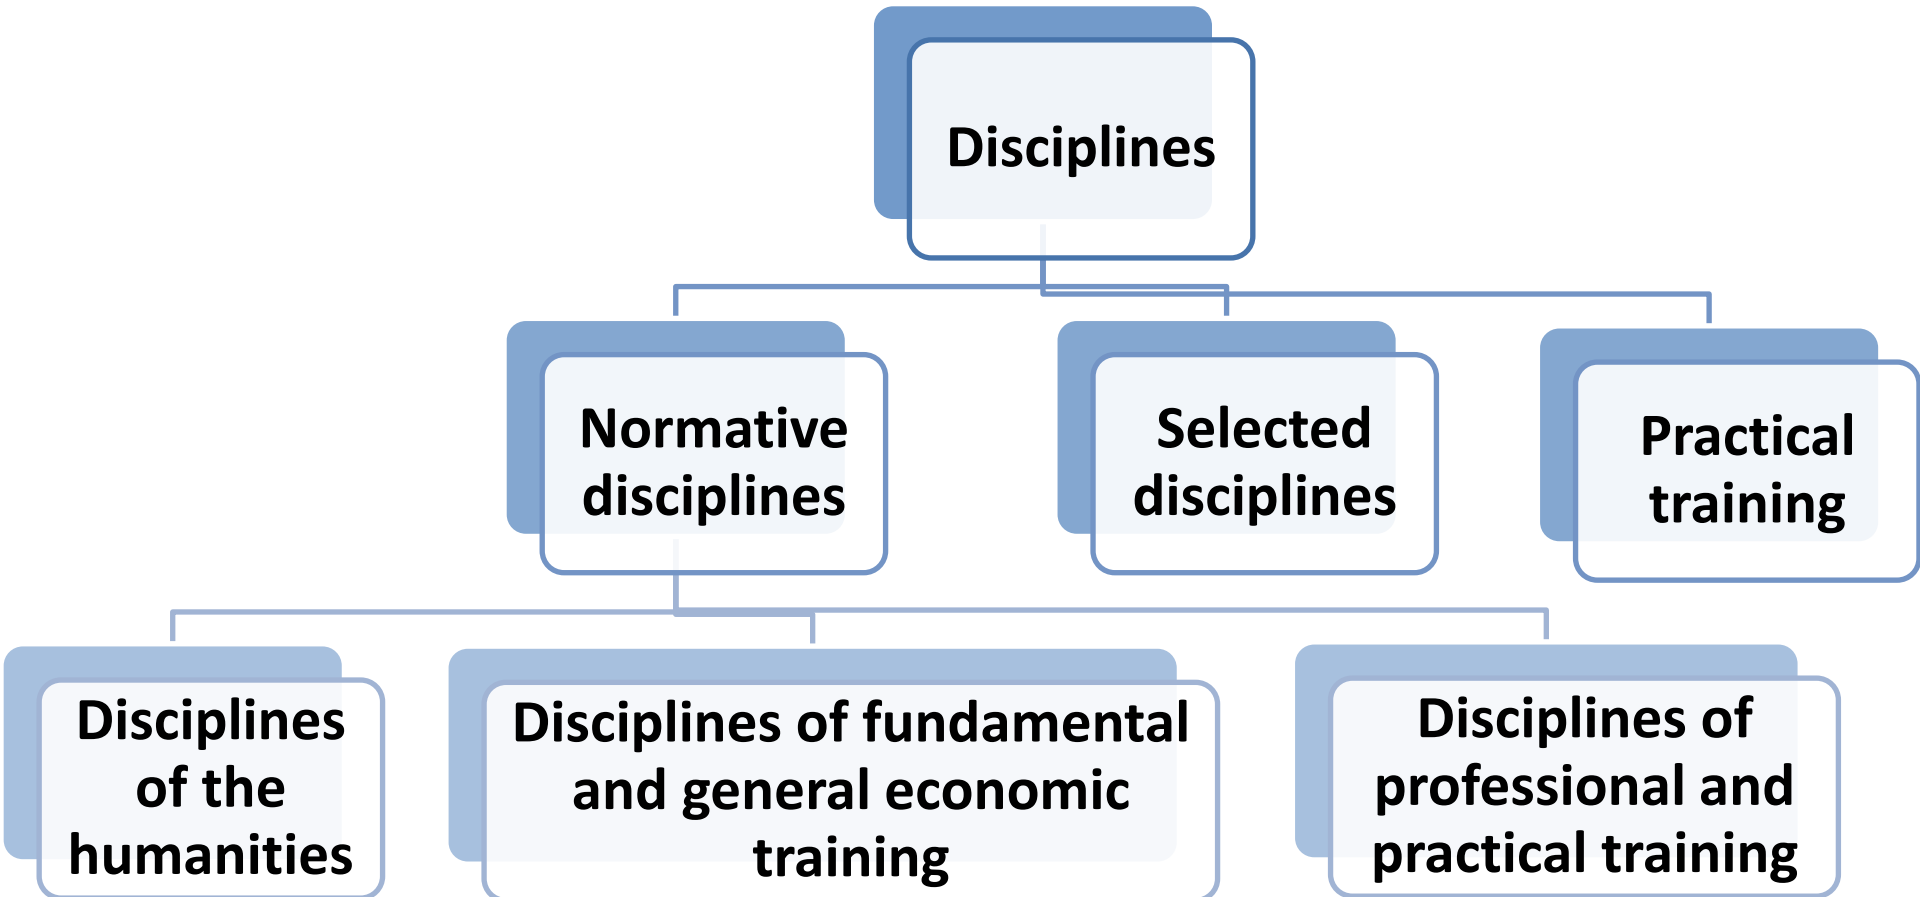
Disciplines

Normative disciplines

Selected disciplines

Practical training

Disciplines of the humanities

Disciplines of fundamental and general economic training

Disciplines of professional and practical training